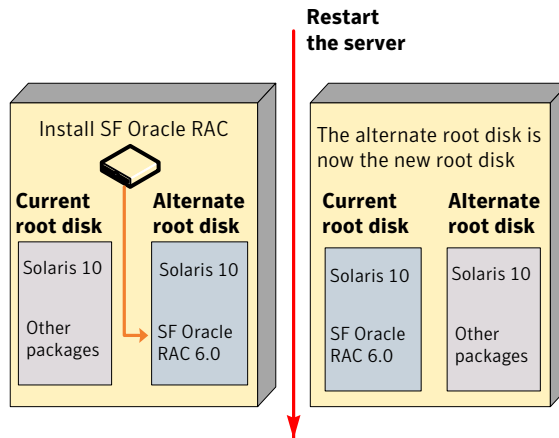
Restart the server

Install SF Oracle RAC

Current root disk

Solaris 10

Other packages

Alternate root disk

Solaris 10

SF Oracle RAC 6.0

The alternate root disk is now the new root disk

Current root disk

Solaris 10

SF Oracle RAC 6.0

Alternate root disk

Solaris 10

Other packages